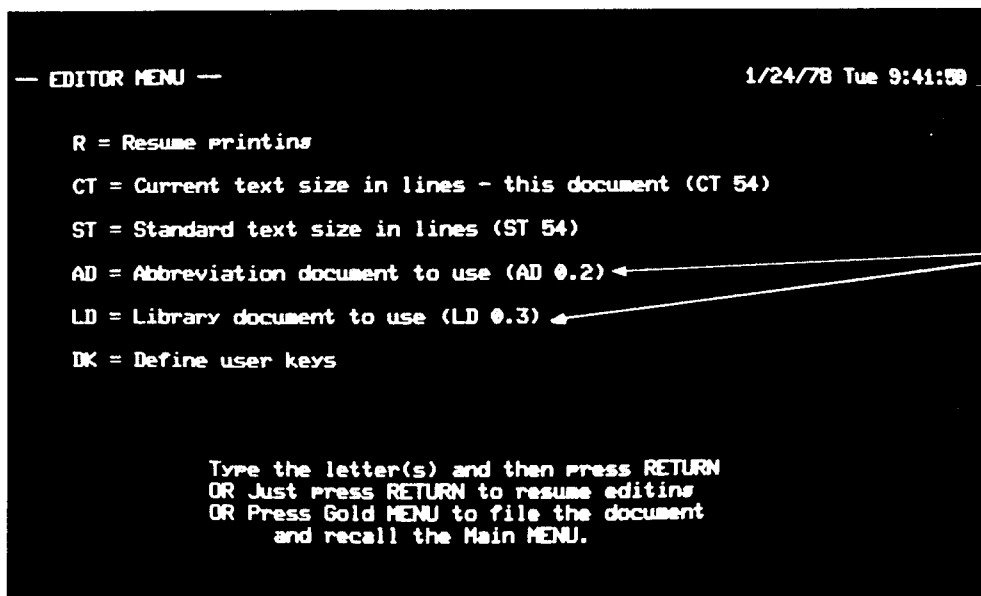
— EDITOR MENU —

1/24/78 Tue 9:41:50

R = Resume printing

CT = Current text size in lines - this document (CT 54)

ST = Standard text size in lines (ST 54)

AD = Abbreviation document to use (AD 0.2)

LD = Library document to use (LD 0.3)

DK = Define user keys

Type the letter(s) and then press RETURN
OR Just press RETURN to resume editing
OR Press Gold MENU to file the document
and recall the Main MENU.